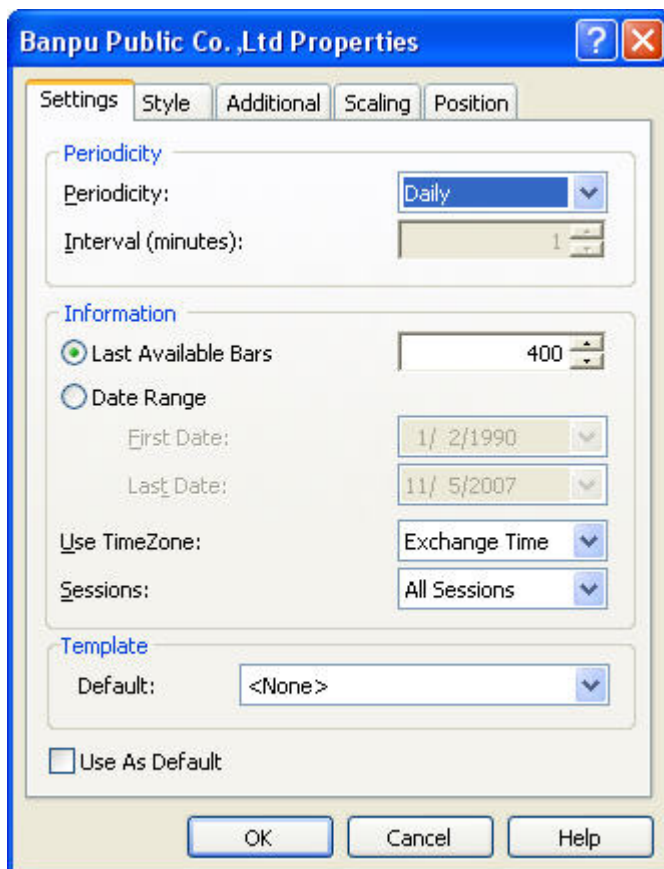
Banpu Public Co. ,Ltd Properties

Settings
Style
Additional
Scaling
Position

Periodicity
Periodicity:
Daily
Interval (minutes):
1

Information
Last Available Bars
400
Date Range
First Date:
1/ 2/1990
Last Date:
11/ 5/2007
Use TimeZone:
Exchange Time
Sessions:
All Sessions

Template
Default:
<None>

Use As Default

OK
Cancel
Help